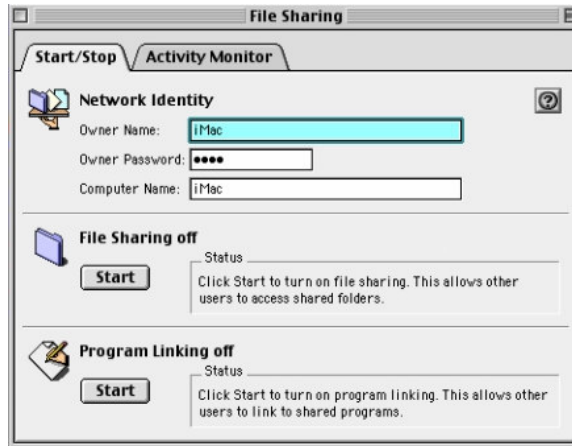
File Sharing

Start/Stop
Activity Monitor

Network Identity
?
Owner Name: iMac
Owner Password: ••••
Computer Name: iMac

File Sharing off
Start
Status
Click Start to turn on file sharing. This allows other users to access shared folders.

Program Linking off
Start
Status
Click Start to turn on program linking. This allows other users to link to shared programs.